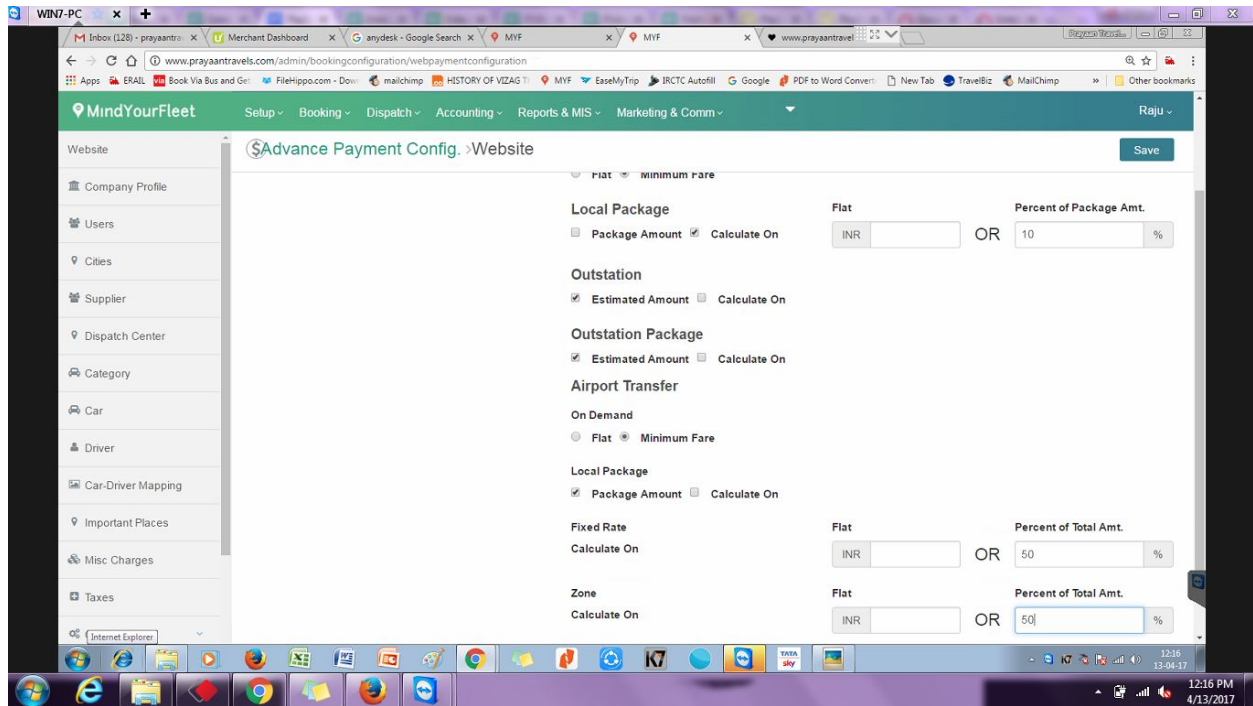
WIN7-PC

Inbox (128) - prayaantra × | Merchant Dashboard × | anydesk - Google Search × | MYF × | MYF × | www.prayaantravel

www.prayaantravels.com/admin/bookingconfiguration/webpaymentconfiguration

Apps ERAIL Book Via Bus and Get FileHippo.com - Dow mailchimp HISTORY OF VIZAG T MYF EaseMyTrip IRCTC Autofill Google PDF to Word Convert New Tab TravelBiz MailChimp » Other bookmarks

MindYourFleet Setup Booking Dispatch Accounting Reports & MIS Marketing & Comm Raju

Website
Company Profile
Users
Cities
Supplier
Dispatch Center
Category
Car
Driver
Car-Driver Mapping
Important Places
Misc Charges
Taxes
Internet Explorer

$Advance Payment Config. >Website

Save

Flat Minimum Fare

Local Package
Package Amount Calculate On
Flat
INR
OR
Percent of Package Amt.
10 %

Outstation
Estimated Amount Calculate On

Outstation Package
Estimated Amount Calculate On

Airport Transfer

On Demand
Flat Minimum Fare

Local Package
Package Amount Calculate On

Fixed Rate
Calculate On
Flat
INR
OR
Percent of Total Amt.
50 %

Zone
Calculate On
Flat
INR
OR
Percent of Total Amt.
50 %

12:16
13-04-17

12:16 PM
4/13/2017